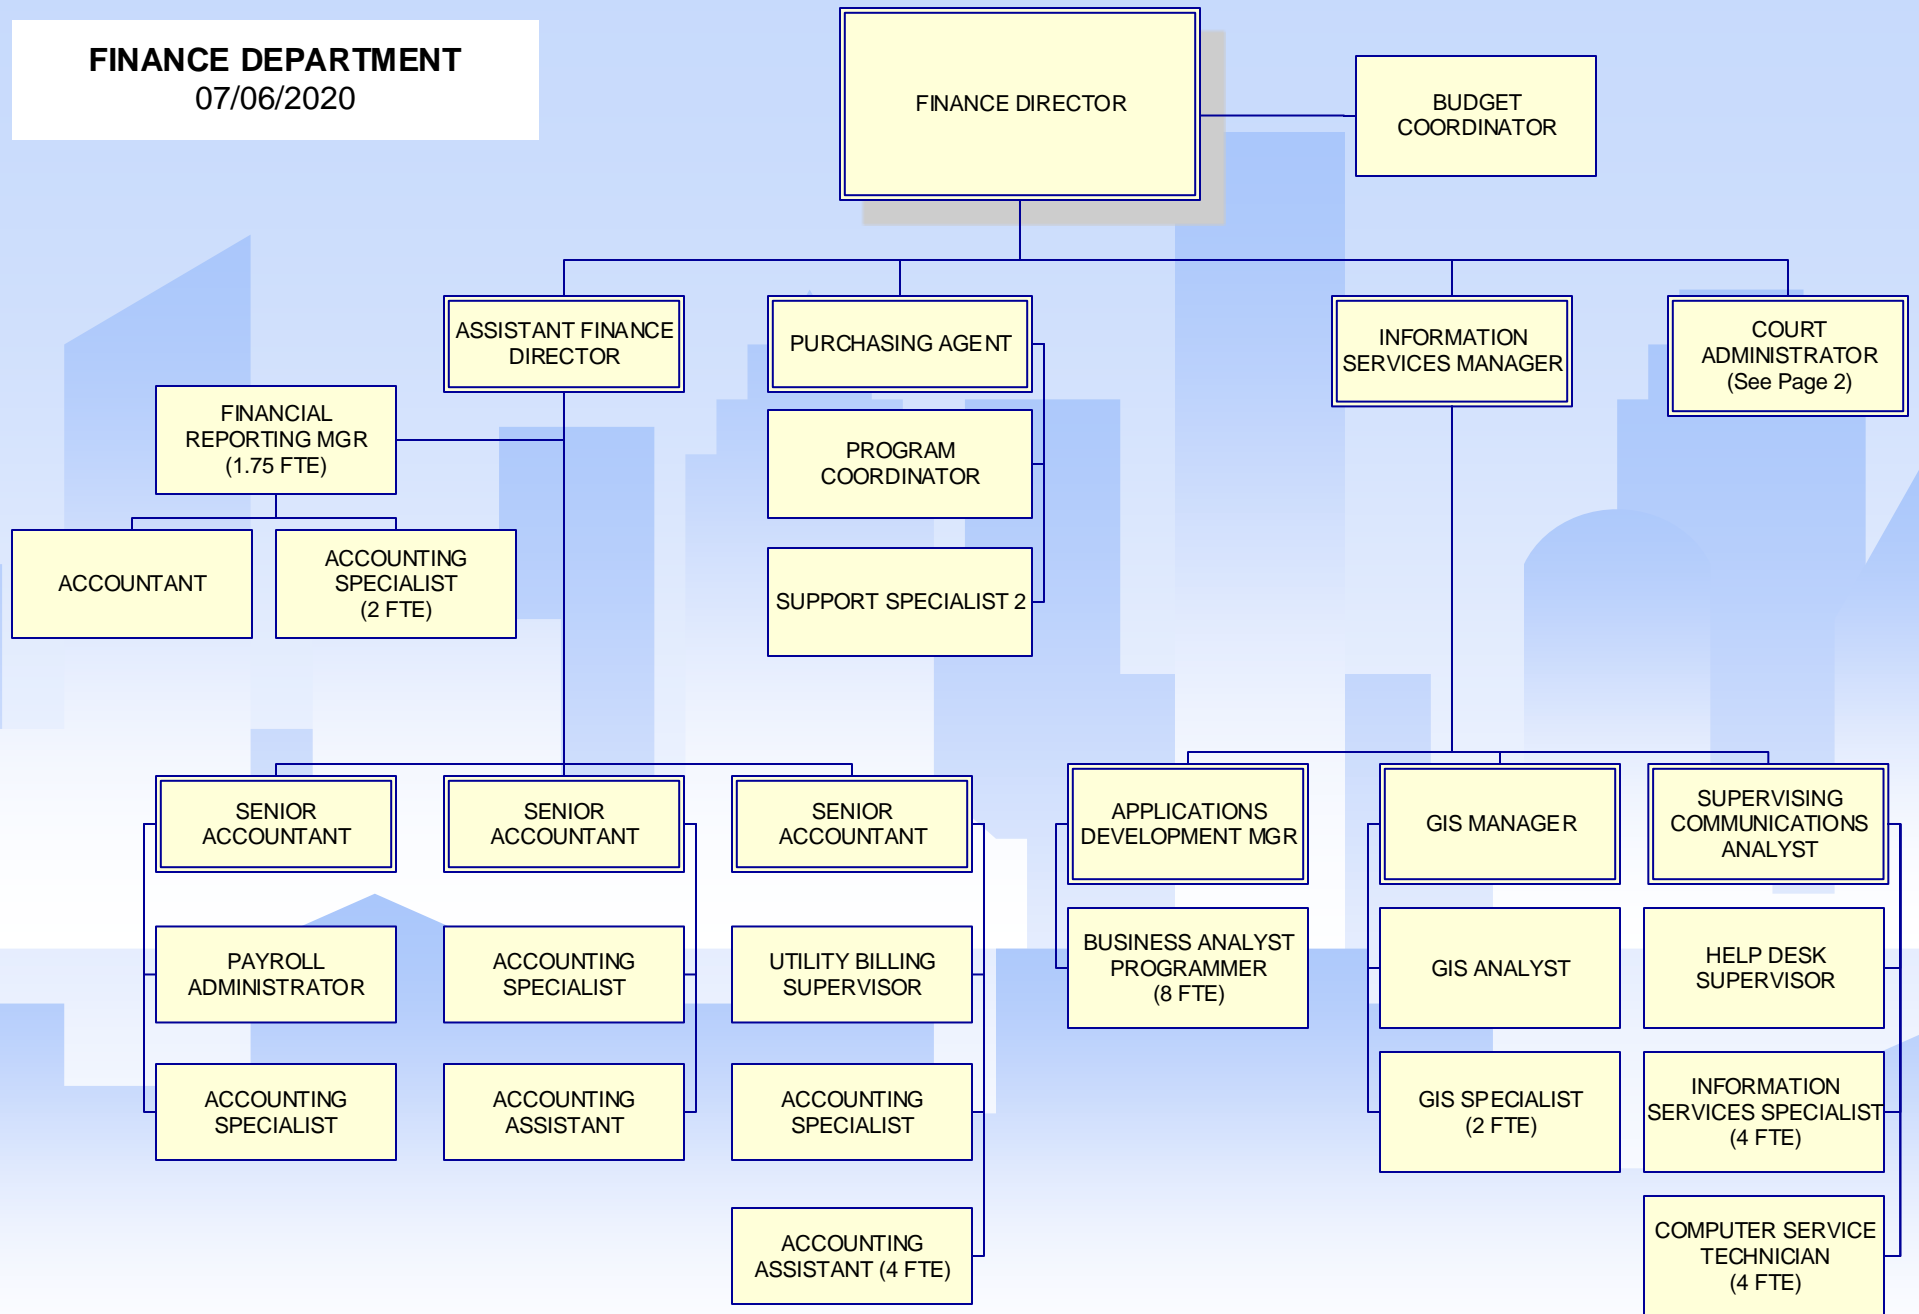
FINANCE DEPARTMENT
07/06/2020

FINANCE DIRECTOR

BUDGET COORDINATOR

ASSISTANT FINANCE DIRECTOR

PURCHASING AGENT

INFORMATION SERVICES MANAGER

COURT ADMINISTRATOR (See Page 2)

FINANCIAL REPORTING MGR (1.75 FTE)

PROGRAM COORDINATOR

ACCOUNTANT

ACCOUNTING SPECIALIST (2 FTE)

SUPPORT SPECIALIST 2

SENIOR ACCOUNTANT

SENIOR ACCOUNTANT

SENIOR ACCOUNTANT

APPLICATIONS DEVELOPMENT MGR

GIS MANAGER

SUPERVISING COMMUNICATIONS ANALYST

PAYROLL ADMINISTRATOR

ACCOUNTING SPECIALIST

UTILITY BILLING SUPERVISOR

BUSINESS ANALYST PROGRAMMER (8 FTE)

GIS ANALYST

HELP DESK SUPERVISOR

ACCOUNTING SPECIALIST

ACCOUNTING ASSISTANT

ACCOUNTING SPECIALIST

GIS SPECIALIST (2 FTE)

INFORMATION SERVICES SPECIALIST (4 FTE)

ACCOUNTING ASSISTANT (4 FTE)

COMPUTER SERVICE TECHNICIAN (4 FTE)